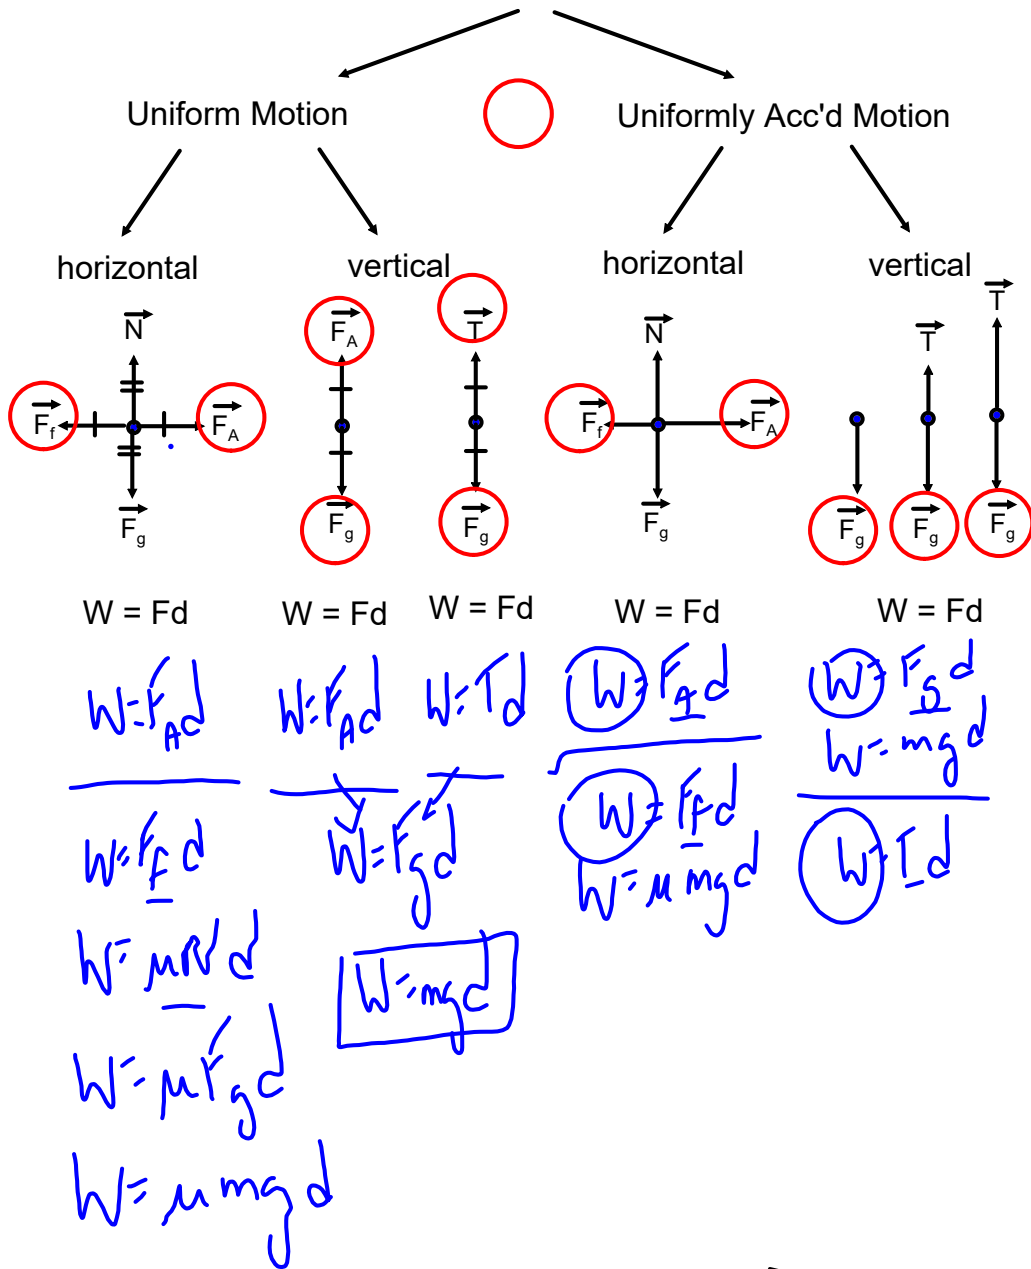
Uniform Motion

Uniformly Acc'd Motion

horizontal

vertical

horizontal

vertical

$\vec{N}$

$\vec{F_f}$

$\vec{F_A}$

$\vec{F_g}$

$\vec{F_A}$

$\vec{F_g}$

$\vec{T}$

$\vec{F_g}$

$\vec{N}$

$\vec{F_f}$

$\vec{F_A}$

$\vec{F_g}$

$\vec{F_g}$

$\vec{T}$

$\vec{F_g}$

$\vec{T}$

$\vec{F_g}$

W = Fd

W = Fd

W = Fd

W = Fd

W = Fd

$W = F_A d$

$W = F_f d$

$W = \mu N d$

$W = \mu F_g d$

$W = \mu m g d$

$W = F_A d$

$W = T d$

$W = F_g d$

$W = mgd$

$W = F_A d$

$W = F_f d$

$W = \mu m g d$

$W = F_g d$

$W = mgd$

$W = T d$